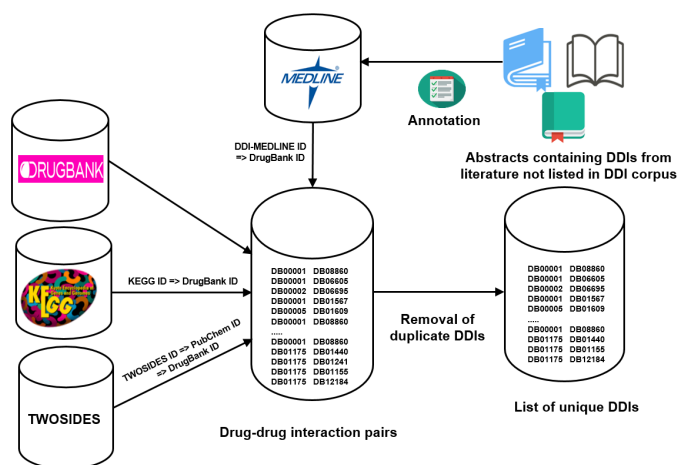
MEDLINE

Annotation

Abstracts containing DDIs from literature not listed in DDI corpus

DRUGBANK

DDI-MEDLINE ID => DrugBank ID

KEGG

KEGG ID => DrugBank ID

TWOSIDES ID => PubChem ID => DrugBank ID

TWOSIDES

| | |
|---|---|
| DB00001 | DB08860 |
| DB00001 | DB06605 |
| DB00002 | DB06695 |
| DB00001 | DB01567 |
| DB00005 | DB01609 |
| DB00001 | DB08860 |
| ..... | |
| DB00001 | DB08860 |
| DB01175 | DB01440 |
| DB01175 | DB01241 |
| DB01175 | DB01155 |
| DB01175 | DB12184 |

Drug-drug interaction pairs

Removal of duplicate DDIs

| | |
|---|---|
| DB00001 | DB08860 |
| DB00001 | DB06605 |
| DB00002 | DB06695 |
| DB00001 | DB01567 |
| DB00005 | DB01609 |
| ..... | |
| DB00001 | DB08860 |
| DB01175 | DB01440 |
| DB01175 | DB01155 |
| DB01175 | DB12184 |

List of unique DDIs